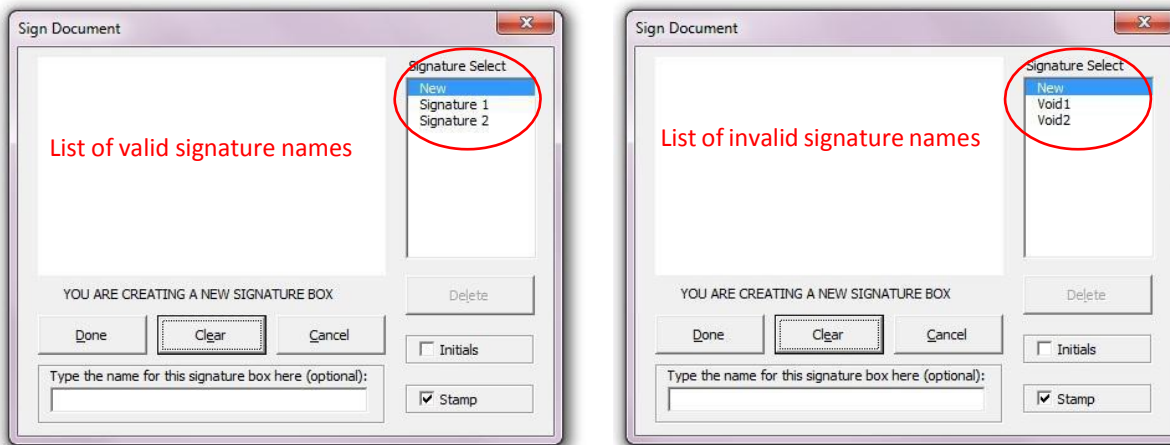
Sign Document

List of valid signature names

Signature Select
New
Signature 1
Signature 2

YOU ARE CREATING A NEW SIGNATURE BOX

Delete

Done Clear Cancel

Initials

Type the name for this signature box here (optional):

Stamp

Sign Document

List of invalid signature names

Signature Select
New
Void1
Void2

YOU ARE CREATING A NEW SIGNATURE BOX

Delete

Done Clear Cancel

Initials

Type the name for this signature box here (optional):

Stamp